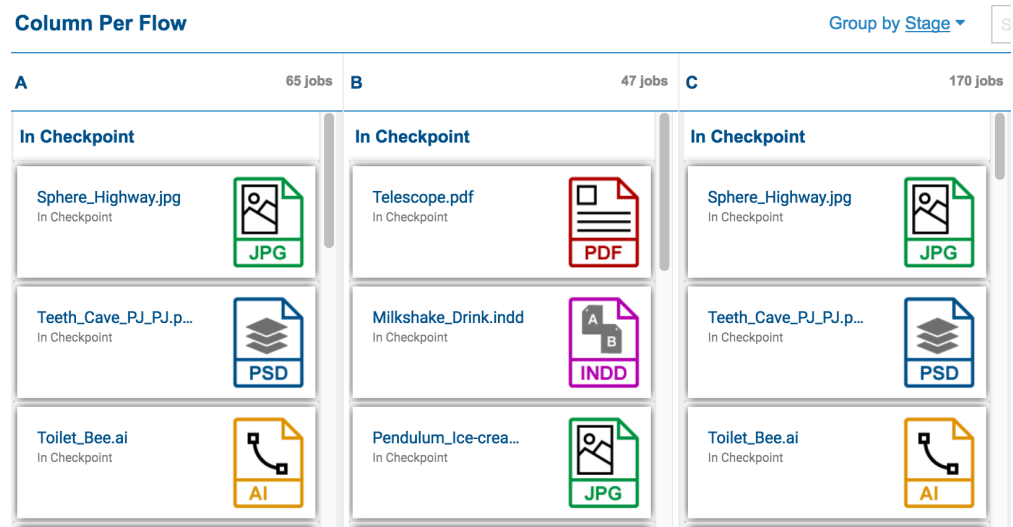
Column Per Flow

Group by Stage

A 65 jobs

In Checkpoint

Sphere_Highway.jpg
In Checkpoint
JPG

Teeth_Cave_PJ_PJ.p...
In Checkpoint
PSD

Toilet_Bee.ai
In Checkpoint
AI

B 47 jobs

In Checkpoint

Telescope.pdf
In Checkpoint
PDF

Milkshake_Drink.indd
In Checkpoint
A B
INDD

Pendulum_Ice-crea...
In Checkpoint
JPG

C 170 jobs

In Checkpoint

Sphere_Highway.jpg
In Checkpoint
JPG

Teeth_Cave_PJ_PJ.p...
In Checkpoint
PSD

Toilet_Bee.ai
In Checkpoint
AI